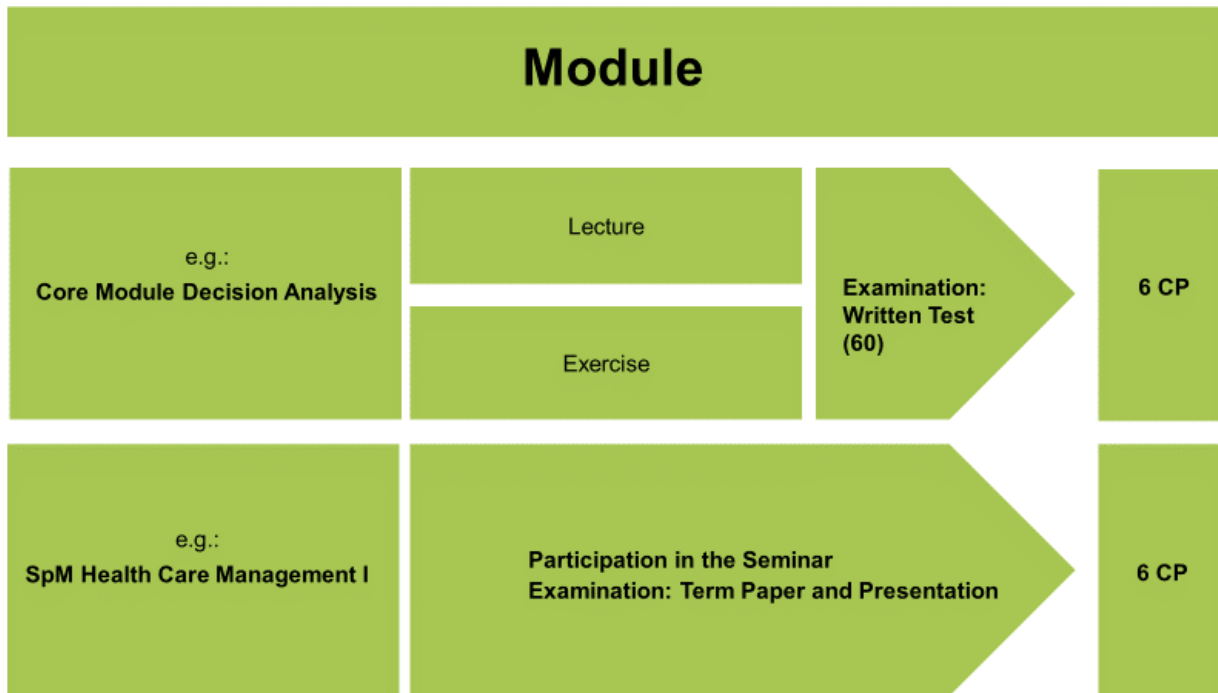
Module

e.g.:
Core Module Decision Analysis

Lecture

Exercise

Examination:
Written Test
(60)

6 CP

e.g.:
SpM Health Care Management I

Participation in the Seminar
Examination: Term Paper and Presentation

6 CP